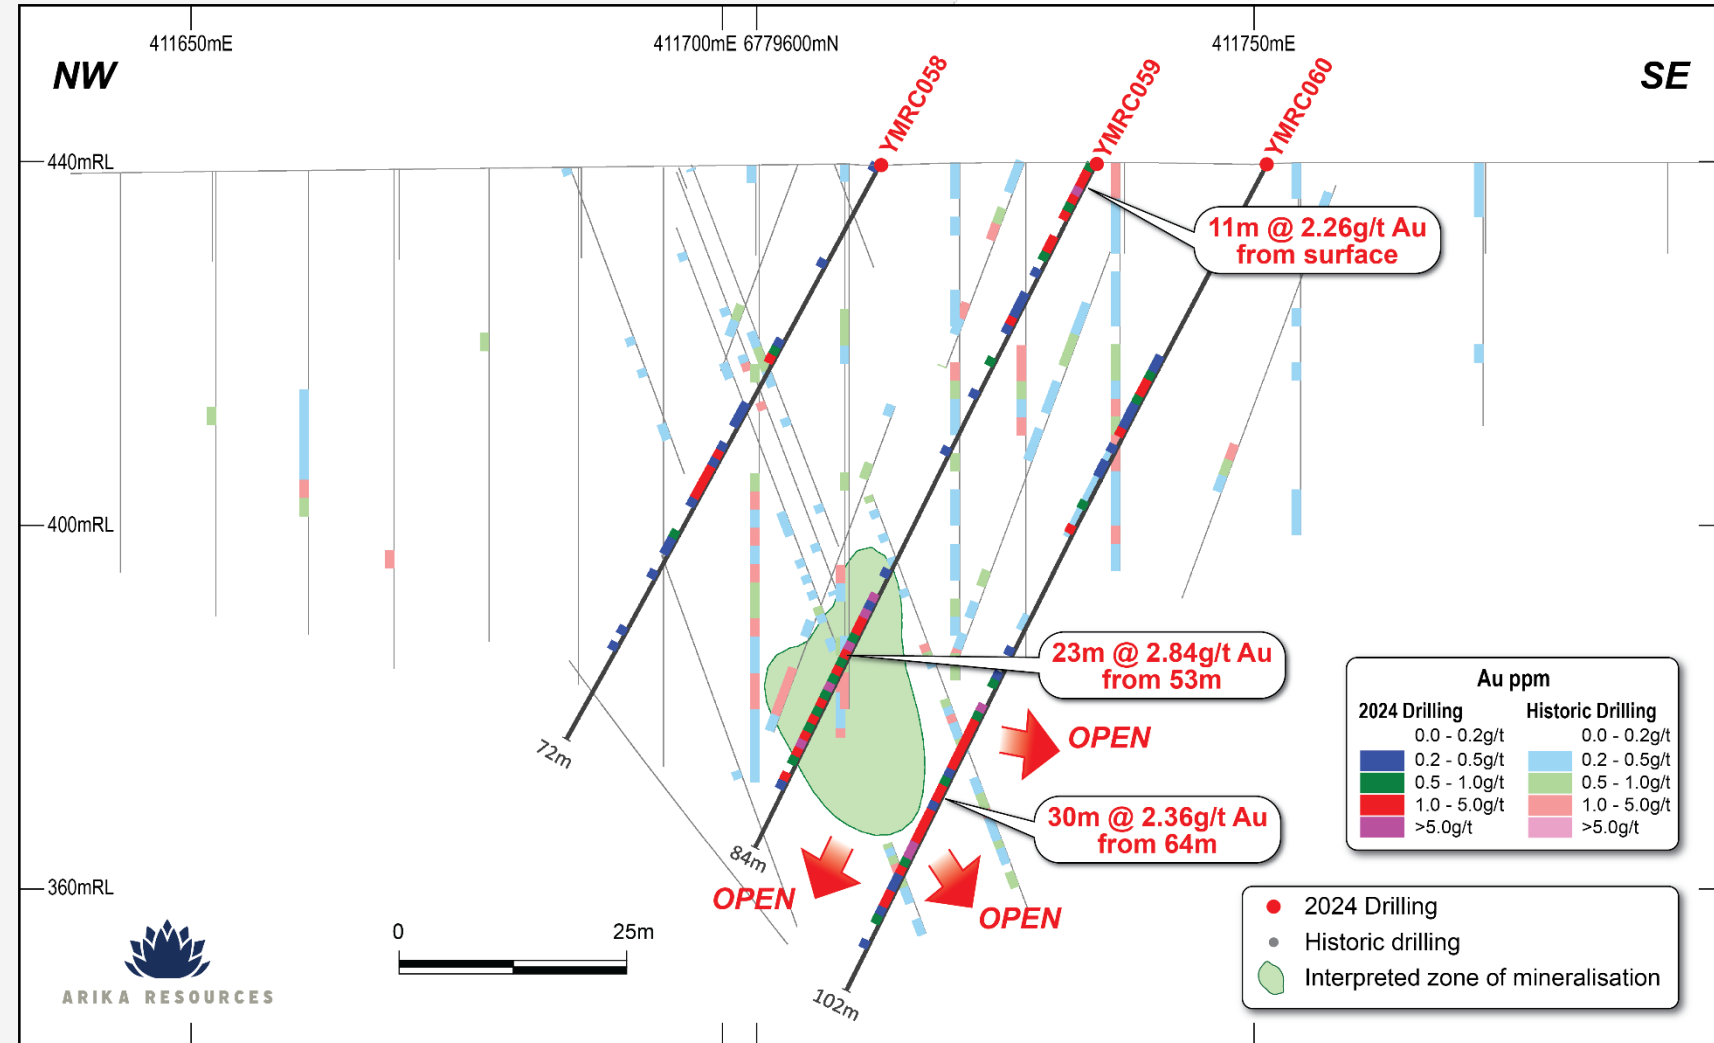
411650mE

411700mE 6779600mN

411750mE

NW

SE

440mRL

400mRL

360mRL

YMRC058

YMRC059

YMRC060

11m @ 2.26g/t Au from surface

23m @ 2.84g/t Au from 53m

30m @ 2.36g/t Au from 64m

OPEN

OPEN

OPEN

72m

84m

102m

Au ppm

2024 Drilling

0.0 - 0.2g/t
0.2 - 0.5g/t
0.5 - 1.0g/t
1.0 - 5.0g/t
>5.0g/t

Historic Drilling

0.0 - 0.2g/t
0.2 - 0.5g/t
0.5 - 1.0g/t
1.0 - 5.0g/t
>5.0g/t

2024 Drilling
Historic drilling
Interpreted zone of mineralisation

0

25m

ARIKA RESOURCES